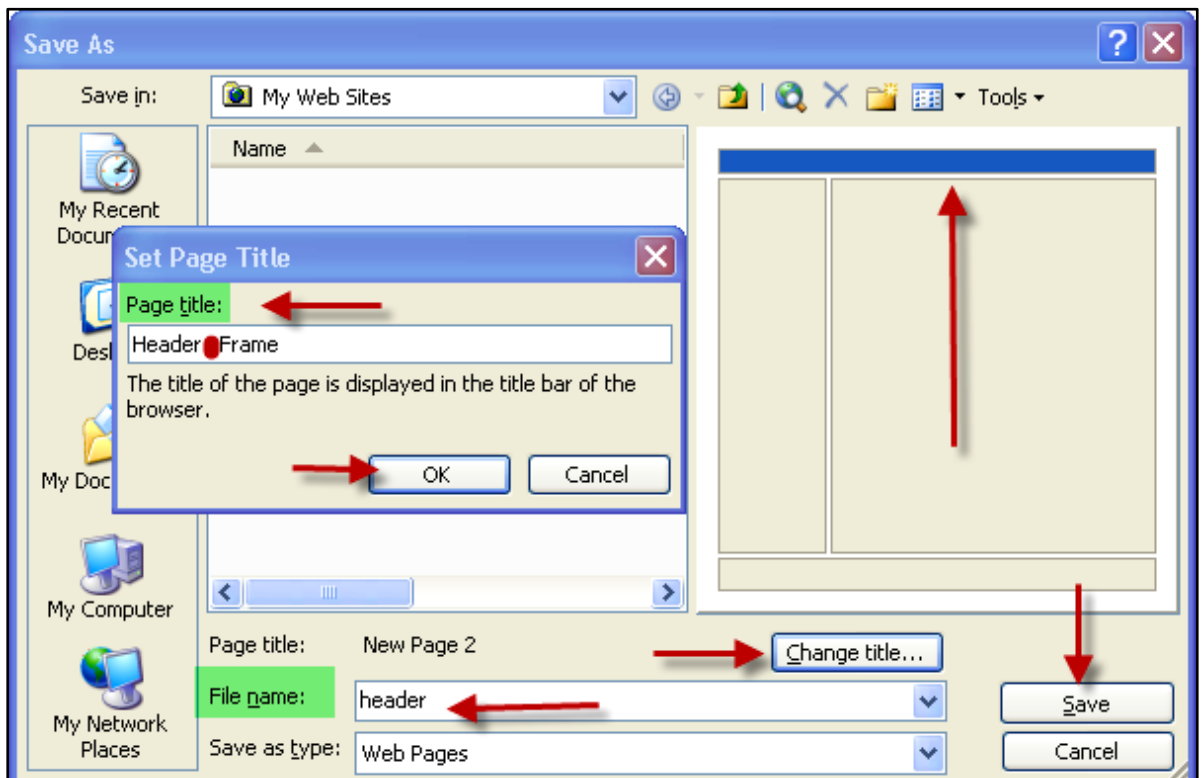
Save As

Save in: My Web Sites

Tools

Name

My Recent Docu

Desk

My Doc

My Computer

My Network Places

Set Page Title

Page title:

Header Frame

The title of the page is displayed in the title bar of the browser.

OK

Cancel

Page title: New Page 2

Change title...

File name: header

Save as type: Web Pages

Save

Cancel